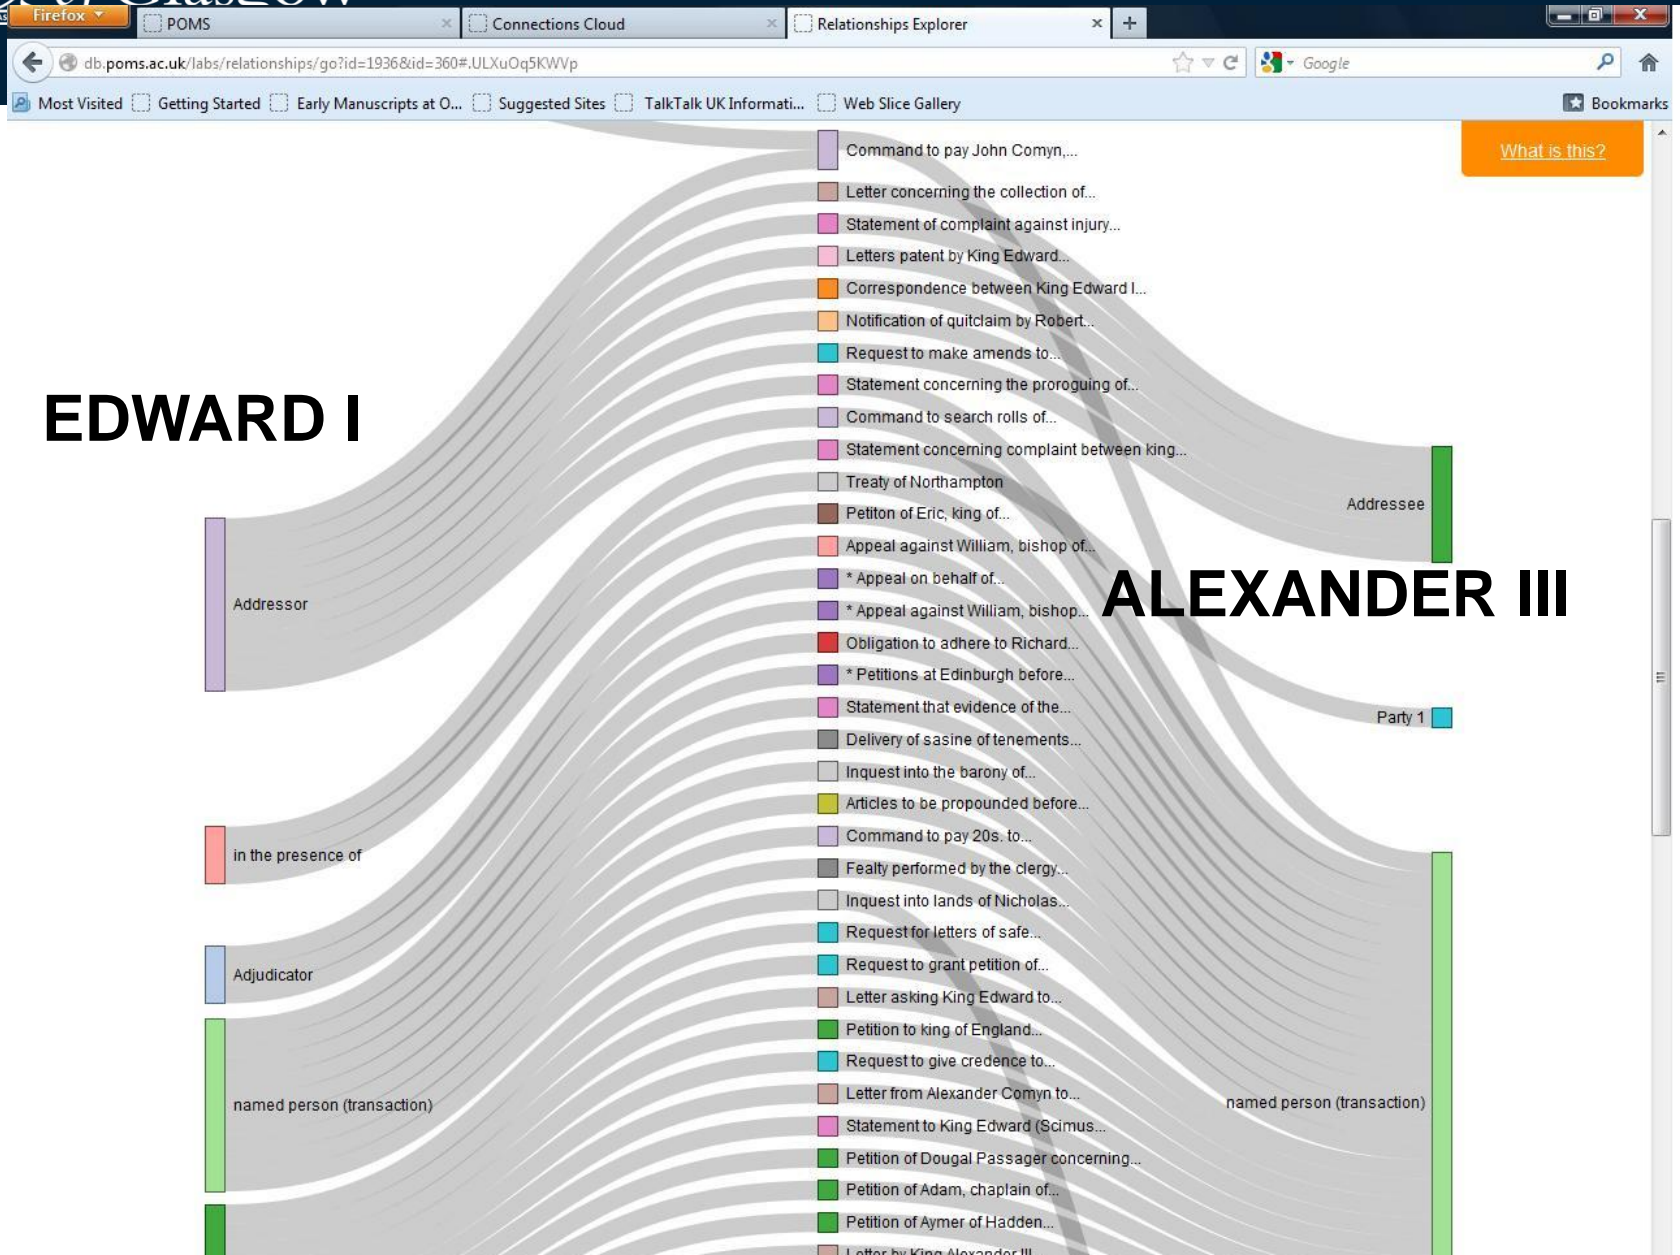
Firefox
POMS
Connections Cloud
Relationships Explorer
db.poms.ac.uk/labs/relationships/go?id=1936&id=360#.ULXuOq5KWVp
Google
Most Visited
Getting Started
Early Manuscripts at O...
Suggested Sites
TalkTalk UK Informati...
Web Slice Gallery
Bookmarks

What is this?

EDWARD I

ALEXANDER III

Command to pay John Comyn,...
Letter concerning the collection of...
Statement of complaint against injury...
Letters patent by King Edward...
Correspondence between King Edward I...
Notification of quitclaim by Robert...
Request to make amends to...
Statement concerning the proroguing of...
Command to search rolls of...
Statement concerning complaint between king...
Treaty of Northampton
Petiton of Eric, king of...
Appeal against William, bishop of...
* Appeal on behalf of...
* Appeal against William, bishop...
Obligation to adhere to Richard...
* Petitions at Edinburgh before...
Statement that evidence of the...
Delivery of sasine of tenements...
Inquest into the barony of...
Articles to be propounded before...
Command to pay 20s. to...
Fealty performed by the clergy...
Inquest into lands of Nicholas...
Request for letters of safe...
Request to grant petition of...
Letter asking King Edward to...
Petition to king of England...
Request to give credence to...
Letter from Alexander Comyn to...
Statement to King Edward (Scimus...
Petition of Dougal Passager concerning...
Petition of Adam, chaplain of...
Petition of Aymer of Hadden...
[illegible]

Addressor
in the presence of
Adjudicator
named person (transaction)

Addressee
Party 1
named person (transaction)